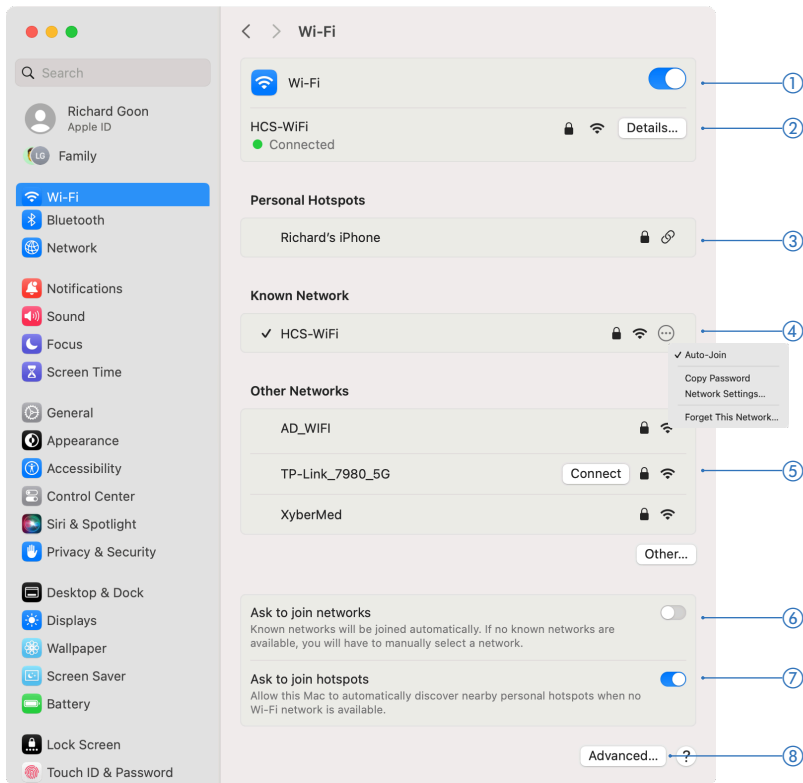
Search

Richard Goon
Apple ID

LG Family

Wi-Fi
Bluetooth
Network

Notifications
Sound
Focus
Screen Time

General
Appearance
Accessibility
Control Center
Siri & Spotlight
Privacy & Security

Desktop & Dock
Displays
Wallpaper
Screen Saver
Battery

Lock Screen
Touch ID & Password

Wi-Fi

Wi-Fi

HCS-WiFi
Connected
Details...

Personal Hotspots

Richard's iPhone

Known Network

✓ HCS-WiFi

✓ Auto-Join
Copy Password
Network Settings...
Forget This Network...

Other Networks

AD_WIFI
TP-Link_7980_5G Connect
XyberMed

Other...

Ask to join networks
Known networks will be joined automatically. If no known networks are available, you will have to manually select a network.

Ask to join hotspots
Allow this Mac to automatically discover nearby personal hotspots when no Wi-Fi network is available.

Advanced... ?

1
2
3
4
5
6
7
8